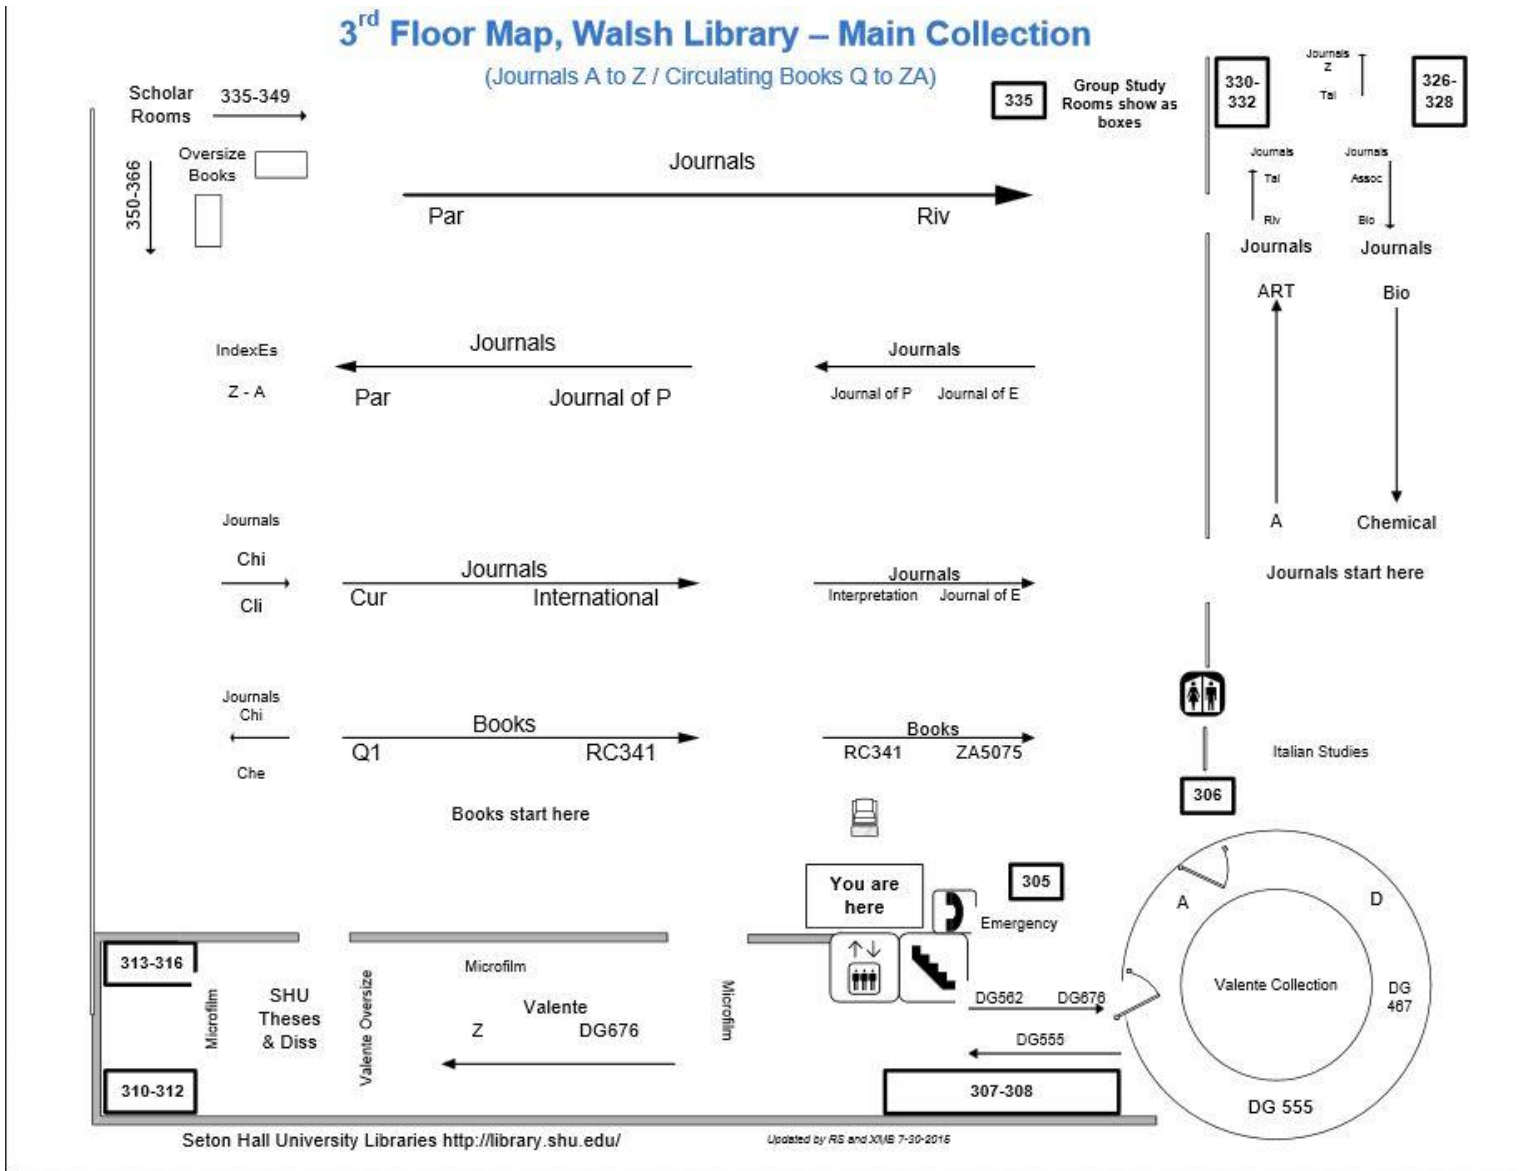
3$^{rd}$ Floor Map, Walsh Library – Main Collection

(Journals A to Z / Circulating Books Q to ZA)

Scholar Rooms 335-349

335 Group Study Rooms show as boxes

330-332

Journals Z Tal

326-328

Oversize Books

350-366

Journals

Par Riv

Journals Tal Riv

Journals Assoc Bio

Journals ART

Journals Bio

IndexEs Z - A

Journals

Par Journal of P

Journals

Journal of P Journal of E

A

Chemical

Journals start here

Journals Chi Cli

Journals

Cur International

Journals

Interpretation Journal of E

Journals Chi Che

Books

Q1 RC341

Books

RC341 ZA5075

Italian Studies

306

Books start here

You are here

305

Emergency

A D

Valente Collection

DG 467

DG 555

313-316

Microfilm

SHU Theses & Diss

Valente Oversize

Microfilm

Valente

Z DG676

Microfilm

DG562 DG676

DG555

310-312

307-308

Seton Hall University Libraries http://library.shu.edu/

Updated by RS and XMB 7-30-2015